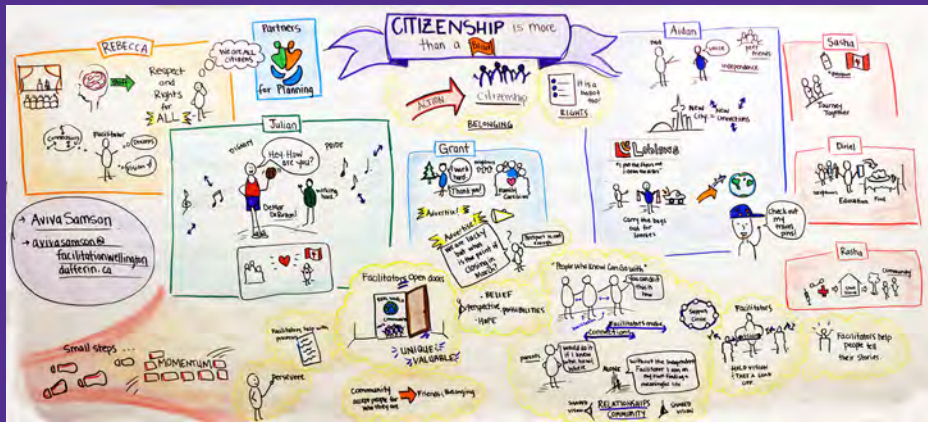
CITIZENSHIP is more than a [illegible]

REBECCA

We are ALL citizens

Respect and Rights for ALL

Facilitator

Partners for Planning

Julian

Hey! How are you?

Pride

DeMar DeRozan!

Grant

Thank you!

Advertise!

We are lucky but what is the point of closing in March?

ACTION

Citizenship

BELONGING

RIGHTS

It is a two-way road?

Aidan

Voice

Independence

New City = New Connections

Loblaws

Carry out bags

Check out my travel pins!

Sasha

Journey Together

Diriel

Education

Food

Rasha

Community

Aviva Samson

→ avivasamson@facilitationwellington dufferin.ca

Small steps... MOMENTUM

Facilitators help with paperwork

Persevere

Facilitators open doors

UNIQUE VALUABLE

Community accept people for who they are

Friends, Belonging

BELIEF

PERSPECTIVE POSSIBILITIES

HOPE

"People who know Can Go with"

Facilitators make connections

Without the Independent Facilitator I am on my own finding a meaningful role

ALONE

RELATIONSHIPS COMMUNITY

Facilitators

HOLD VISION

Facilitators help people tell their stories